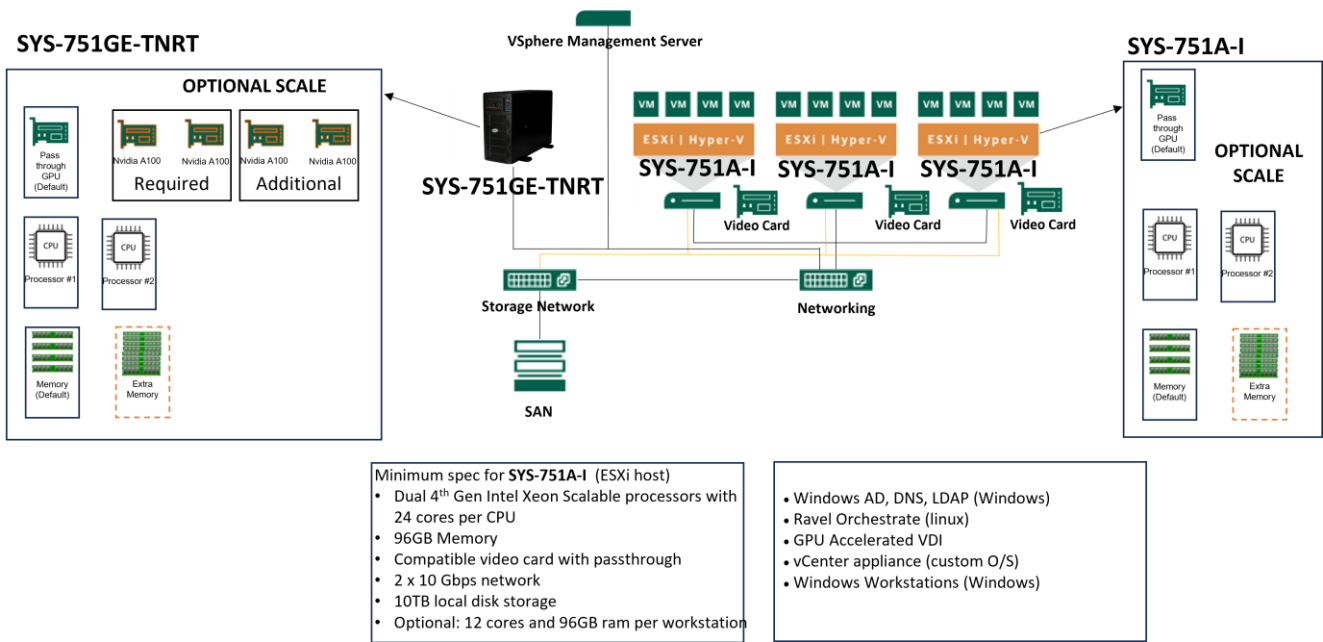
SYS-751GE-TNRT

OPTIONAL SCALE

Pass through GPU (Default)

Nvidia A100 Nvidia A100
Required

Nvidia A100 Nvidia A100
Additional

CPU
Processor #1

CPU
Processor #2

Memory (Default)

Extra Memory

VSphere Management Server

SYS-751GE-TNRT

VM VM VM VM
ESXi | Hyper-V
SYS-751A-I

VM VM VM VM
ESXi | Hyper-V
SYS-751A-I

VM VM VM VM
ESXi | Hyper-V
SYS-751A-I

Video Card
Video Card
Video Card

Storage Network

Networking

SAN

SYS-751A-I

Pass through GPU (Default)

OPTIONAL SCALE

CPU
Processor #1

CPU
Processor #2

Memory (Default)

Extra Memory

Minimum spec for **SYS-751A-I** (ESXi host)
- Dual 4$^{th}$ Gen Intel Xeon Scalable processors with 24 cores per CPU
- 96GB Memory
- Compatible video card with passthrough
- 2 x 10 Gbps network
- 10TB local disk storage
- Optional: 12 cores and 96GB ram per workstation

- Windows AD, DNS, LDAP (Windows)
- Ravel Orchestrate (linux)
- GPU Accelerated VDI
- vCenter appliance (custom O/S)
- Windows Workstations (Windows)